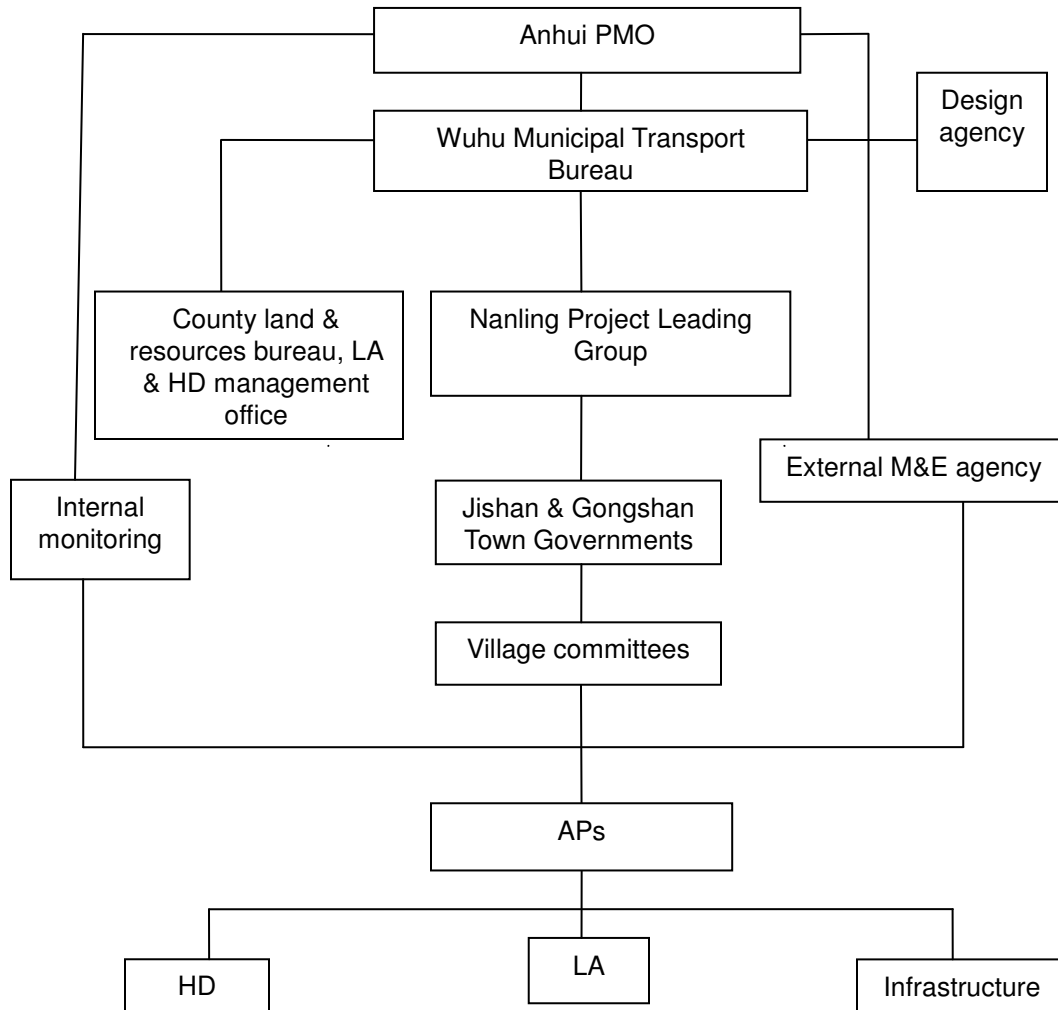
Anhui PMO

Design agency

Wuhu Municipal Transport Bureau

County land & resources bureau, LA & HD management office

Nanling Project Leading Group

External M&E agency

Internal monitoring

Jishan & Gongshan Town Governments

Village committees

APs

HD

LA

Infrastructure